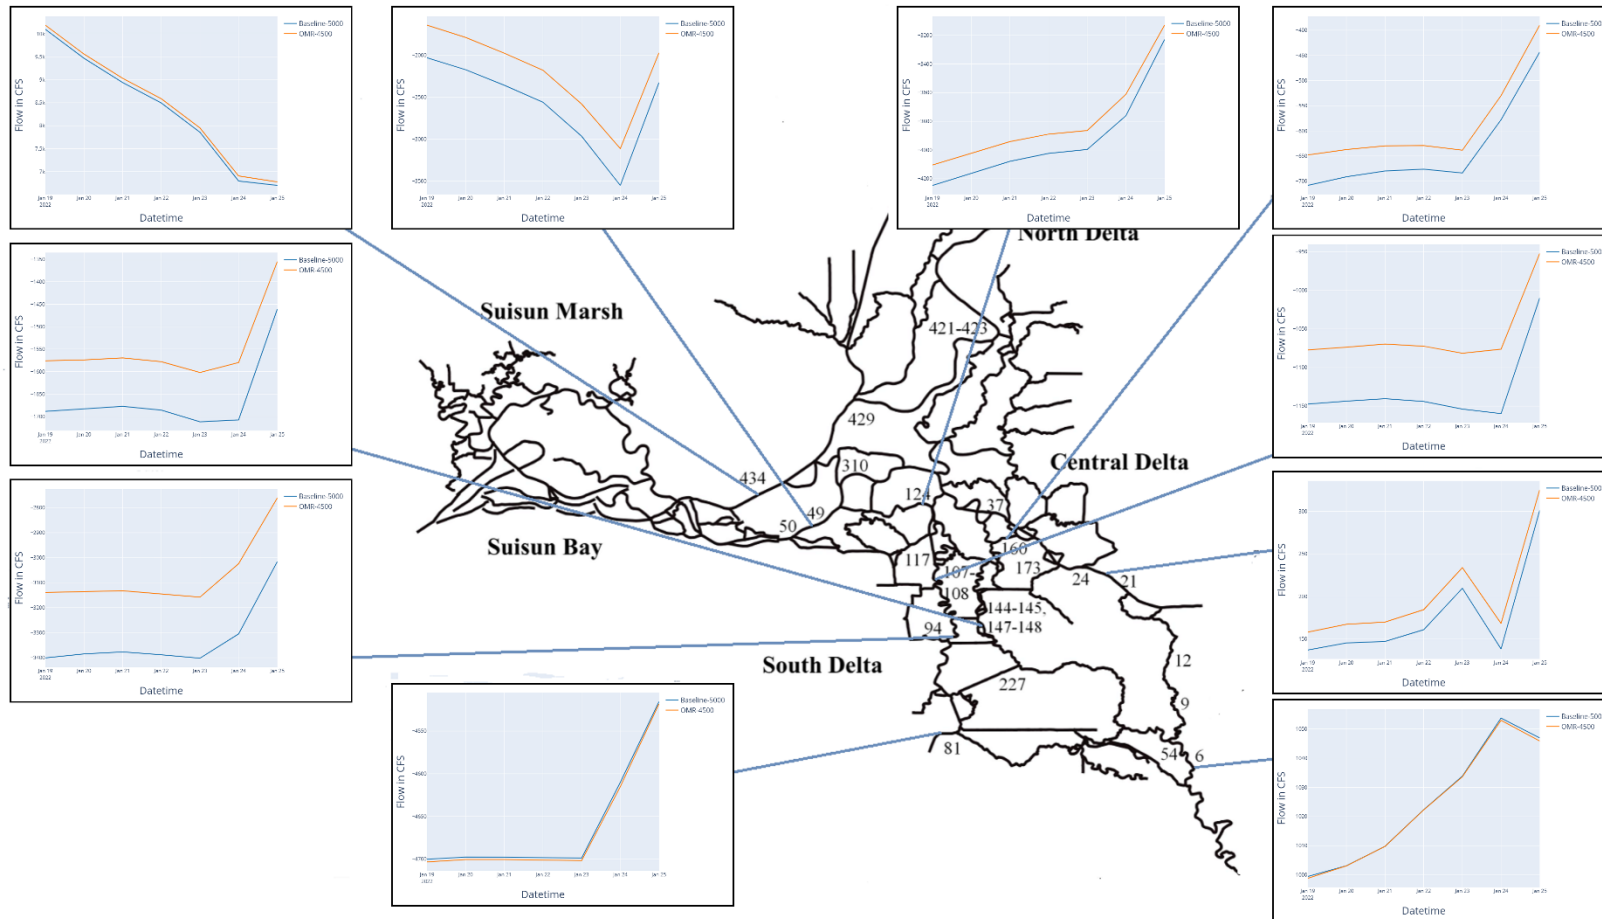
Baseline-5000
OMR-4500
Flow in CFS
Datetime
Jan 19 2022
Jan 20
Jan 21
Jan 22
Jan 23
Jan 24
Jan 25

Baseline-5000
OMR-4500
Flow in CFS
Datetime

Baseline-5000
OMR-4500
Flow in CFS
Datetime

Baseline-5000
OMR-4500
Flow in CFS
Datetime

Baseline-5000
OMR-4500
Flow in CFS
Datetime

Baseline-500
OMR-4500
Flow in CFS
Datetime

Baseline-5000
OMR-4500
Flow in CFS
Datetime

Baseline-500
OMR-4500
Flow in CFS
Datetime

Baseline-5000
OMR-4500
Flow in CFS
Datetime

Baseline-500
OMR-4500
Flow in CFS
Datetime

North Delta
Suisun Marsh
421-423
429
Central Delta
310
434
124
37
50
49
Suisun Bay
160
117
107
173
24
21
108
144-145,
94
147-148
South Delta
12
227
9
81
54
6